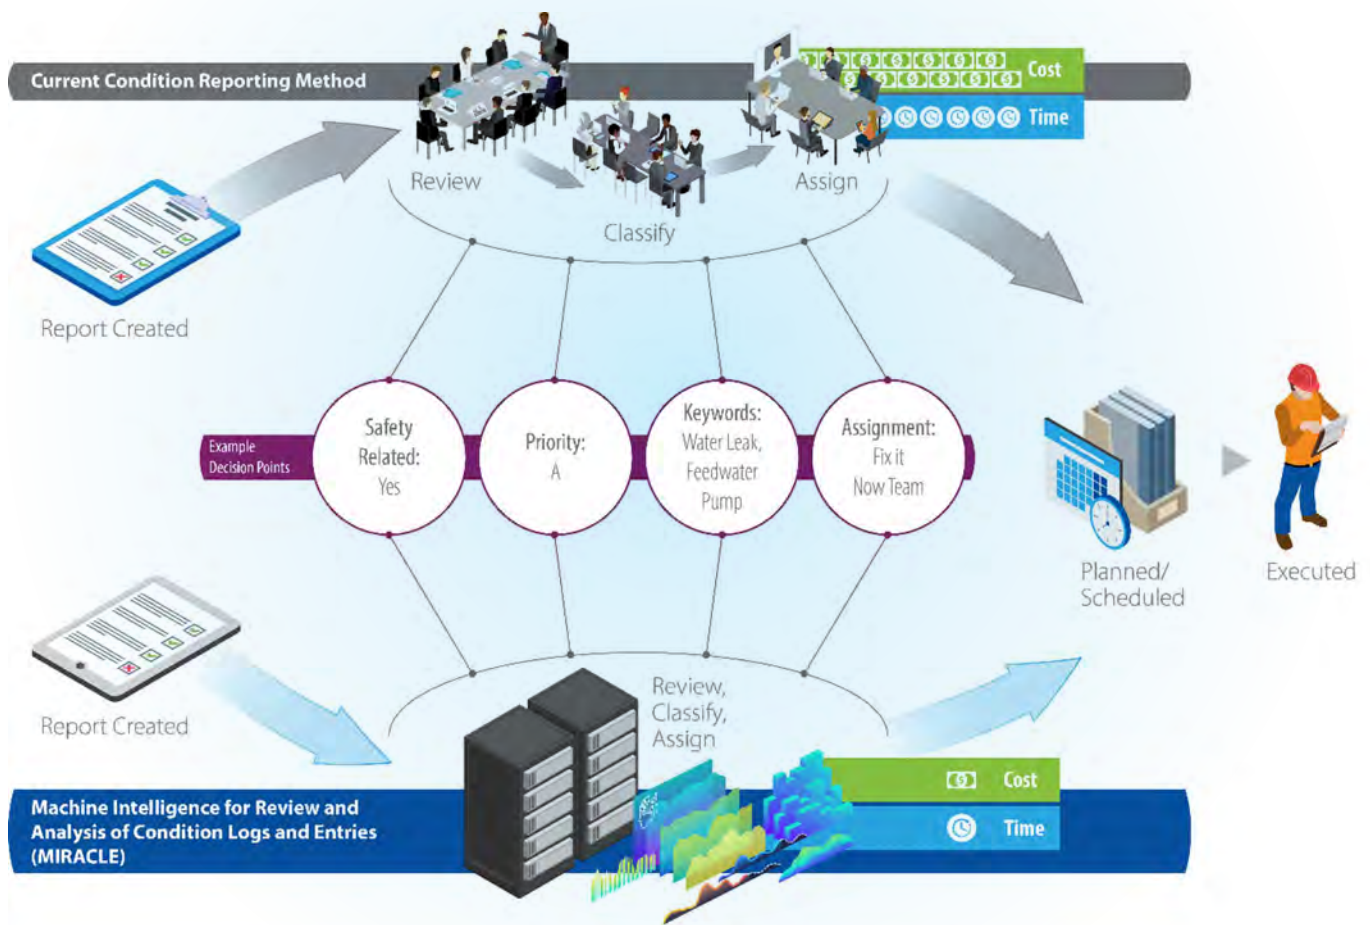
Current Condition Reporting Method

Cost

Time

Review

Classify

Assign

Report Created

Example Decision Points

Safety Related: Yes

Priority: A

Keywords: Water Leak, Feedwater Pump

Assignment: Fix it Now Team

Planned/ Scheduled

Executed

Report Created

Review, Classify, Assign

Cost

Time

Machine Intelligence for Review and Analysis of Condition Logs and Entries (MIRACLE)